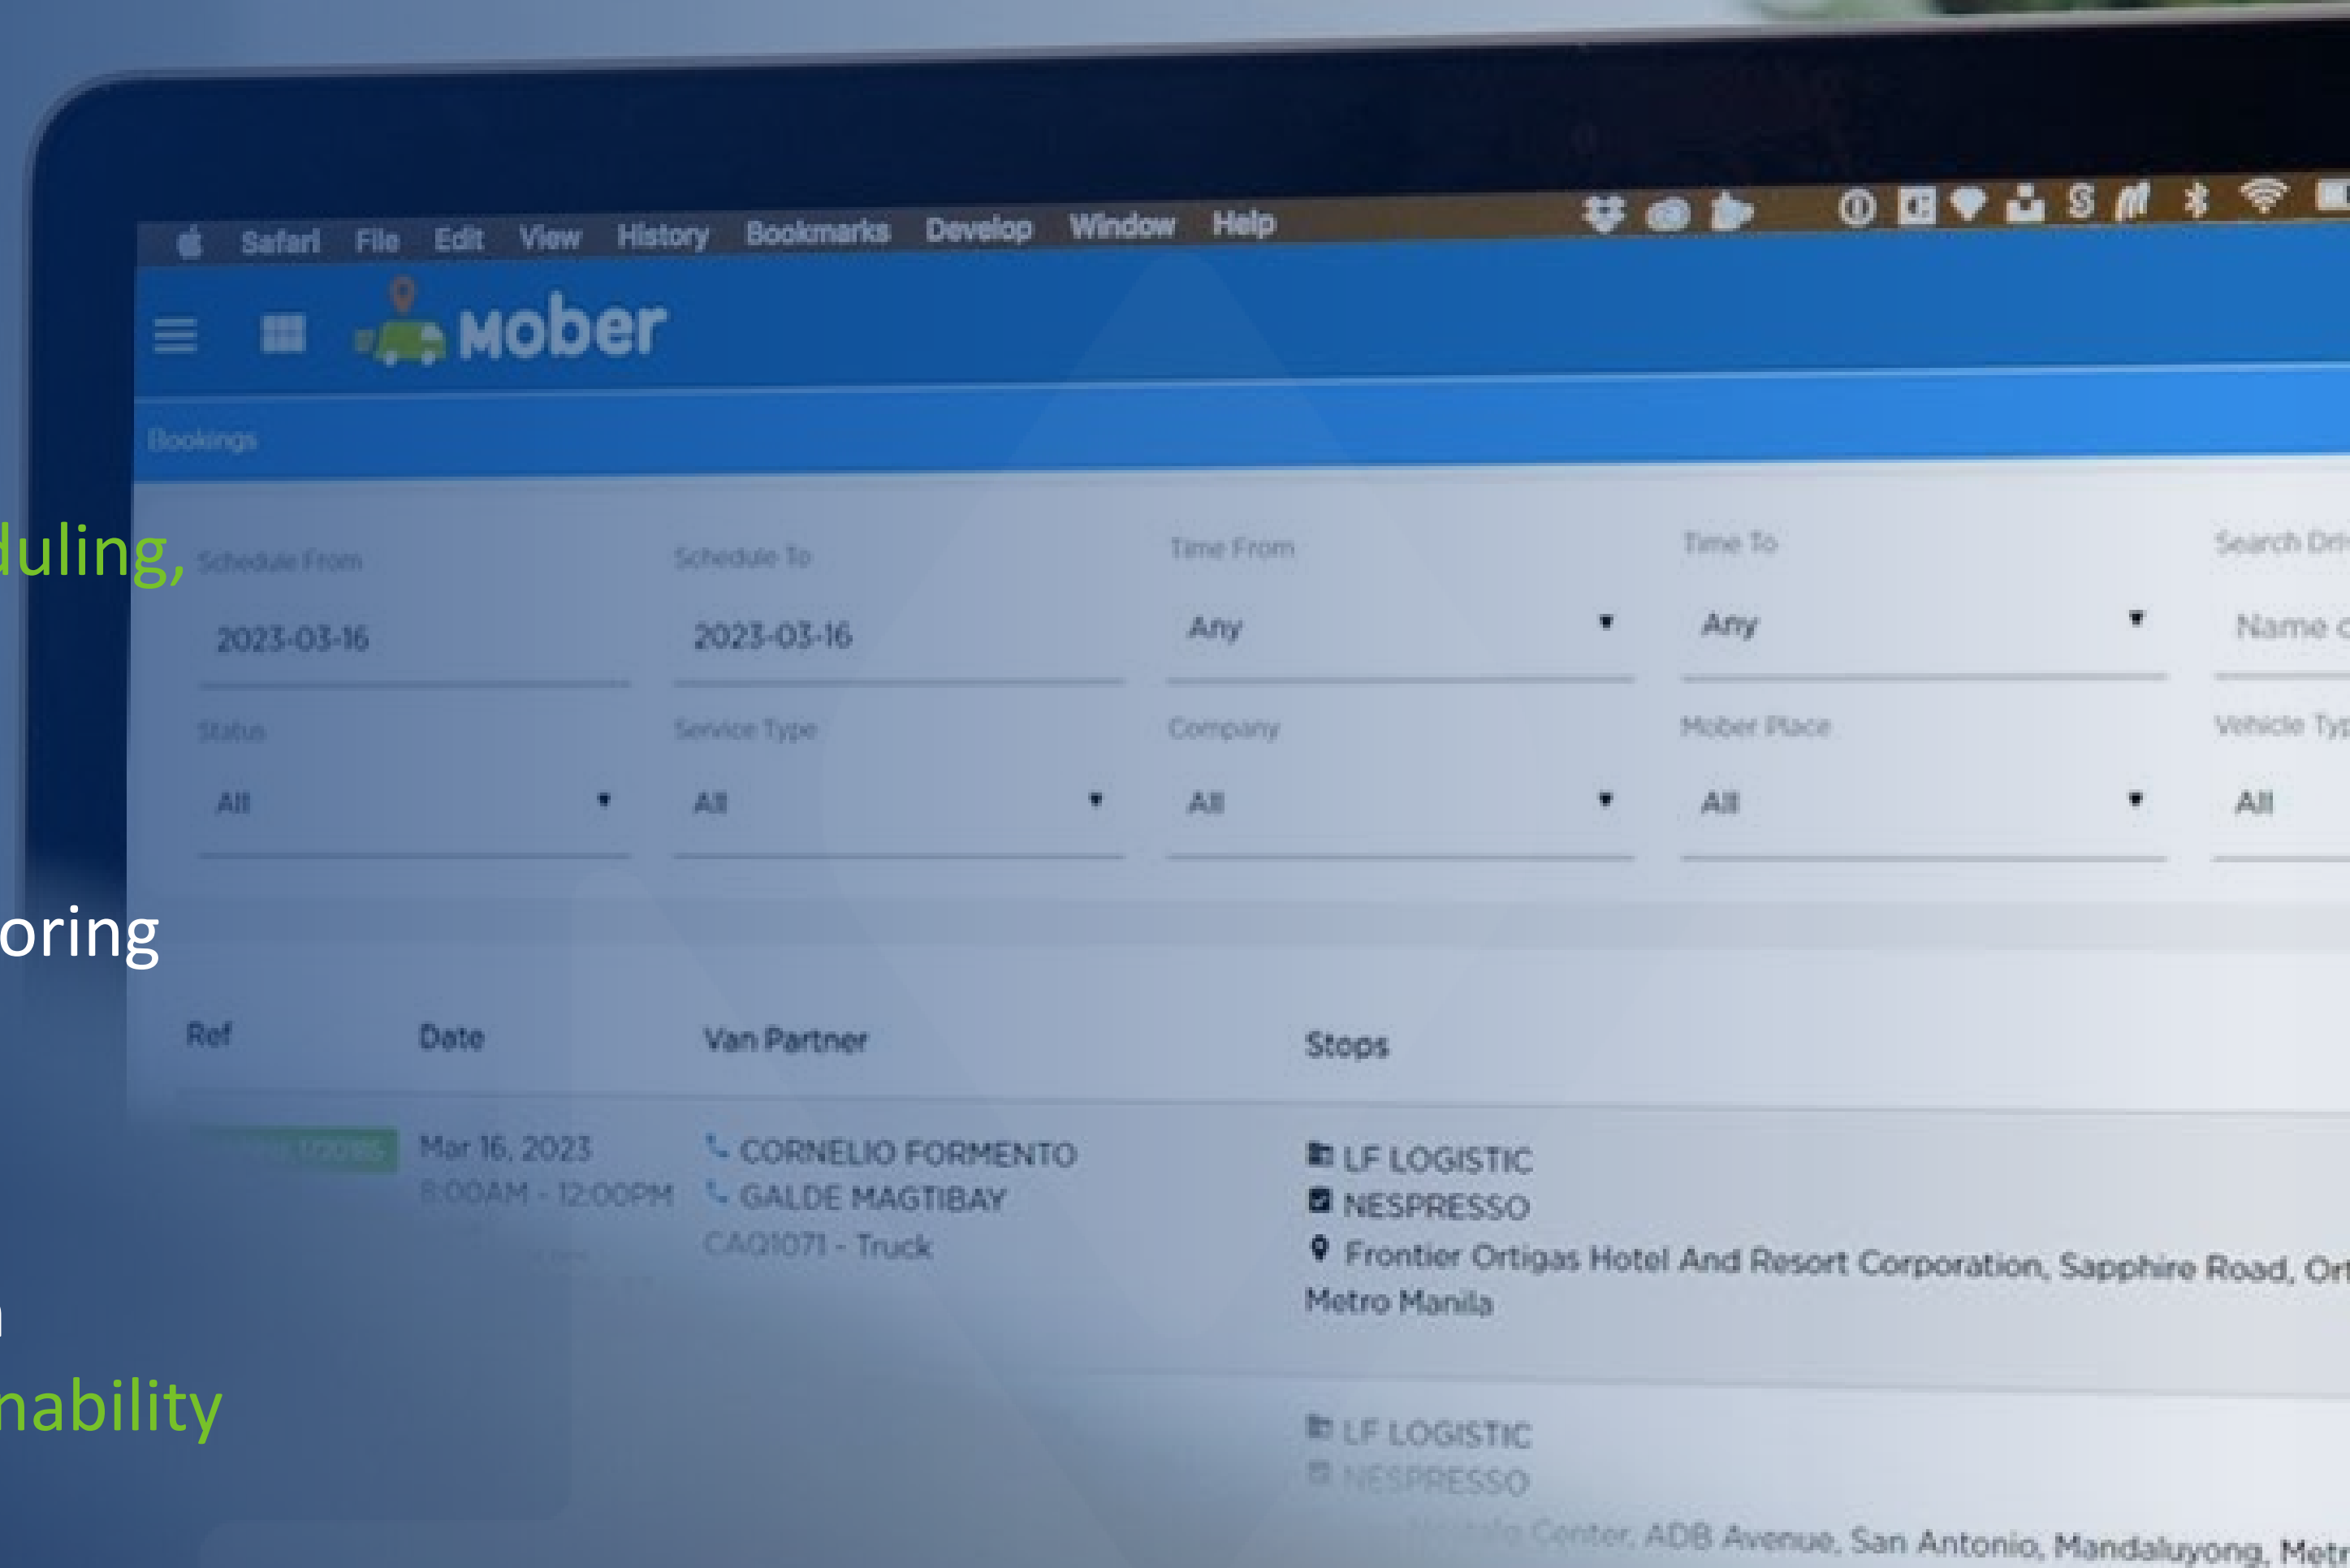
duling,

oring

nability

Safari File Edit View History Bookmarks Develop Window Help

mober

Bookings

Schedule From
2023-03-16

Schedule To
2023-03-16

Time From
Any

Time To
Any

Search Dri
Name c

Status
All

Service Type
All

Company
All

Mober Place
All

Vehicle Typ
All

| Ref | Date | Van Partner | Stops |
|---|---|---|---|
| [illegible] | Mar 16, 2023 8:00AM - 12:00PM | CORNELIO FORMENTO GALDE MAGTIBAY CAQ1071 - Truck | LF LOGISTIC NESPRESSO Frontier Ortigas Hotel And Resort Corporation, Sapphire Road, Or Metro Manila |
| | | | LF LOGISTIC NESPRESSO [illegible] Center, ADB Avenue, San Antonio, Mandaluyong, Metr |